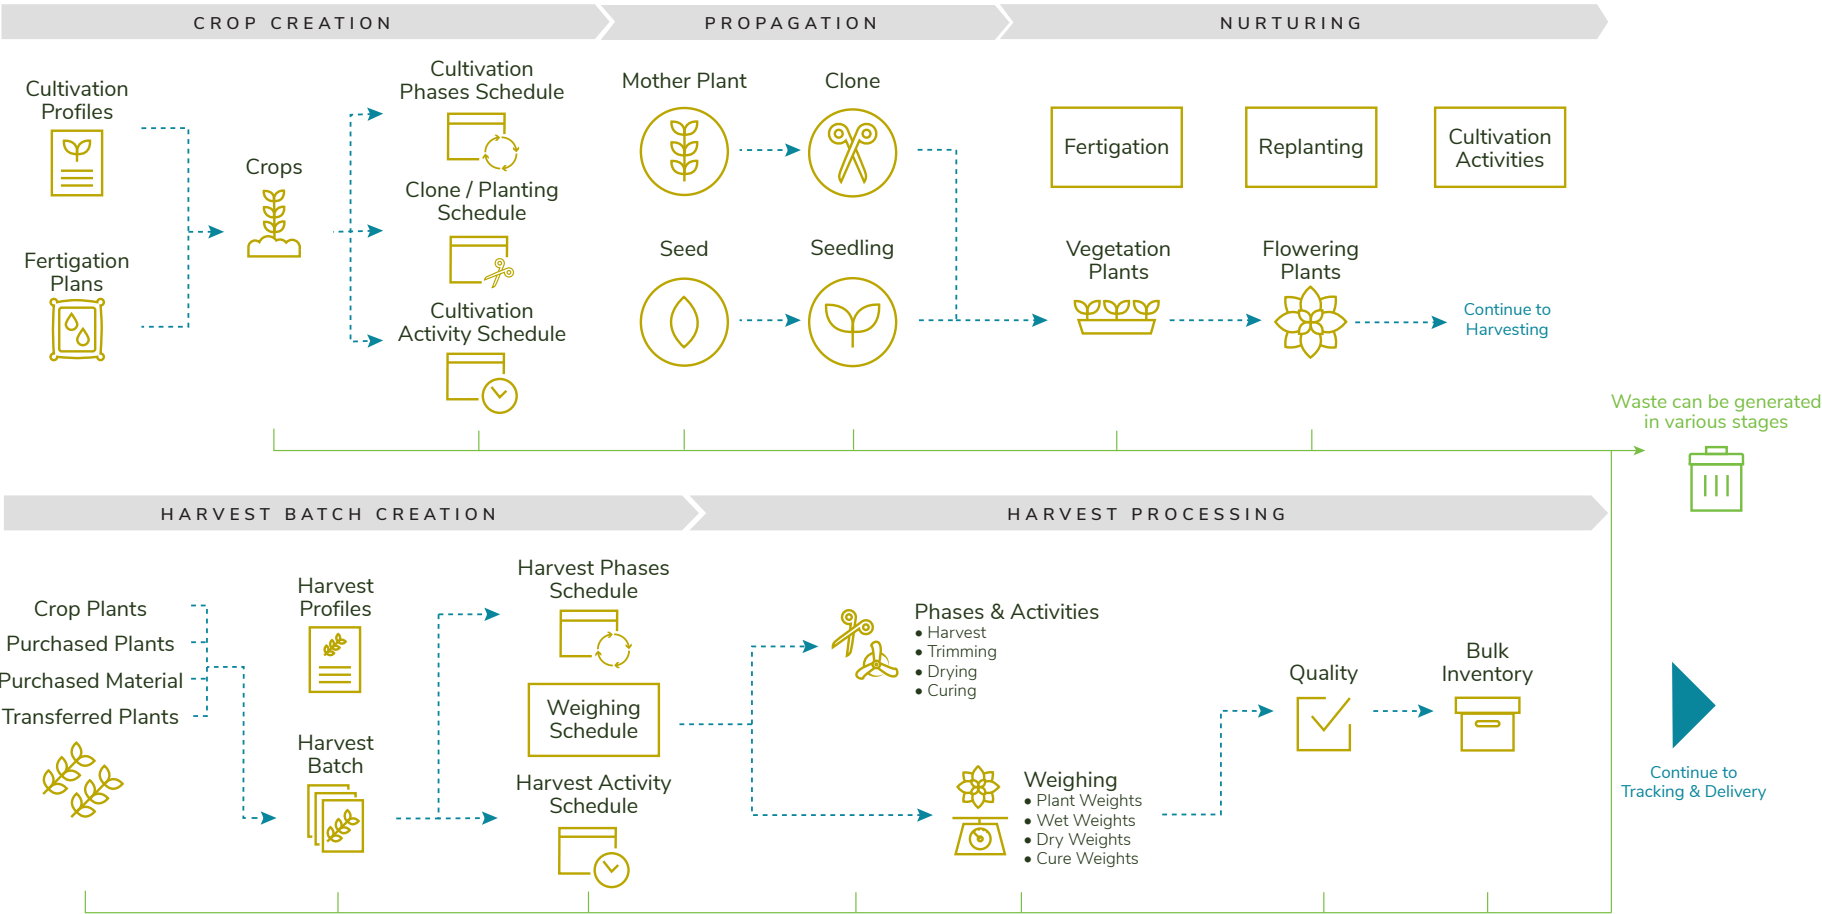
CROP CREATION

PROPAGATION

NURTURING

Cultivation Profiles

Fertigation Plans

Crops

Cultivation Phases Schedule

Clone / Planting Schedule

Cultivation Activity Schedule

Mother Plant

Clone

Seed

Seedling

Fertigation

Replanting

Cultivation Activities

Vegetation Plants

Flowering Plants

Continue to Harvesting

Waste can be generated in various stages

HARVEST BATCH CREATION

HARVEST PROCESSING

Crop Plants
Purchased Plants
Purchased Material
Transferred Plants

Harvest Profiles

Harvest Batch

Harvest Phases Schedule

Weighing Schedule

Harvest Activity Schedule

Phases & Activities
• Harvest
• Trimming
• Drying
• Curing

Weighing
• Plant Weights
• Wet Weights
• Dry Weights
• Cure Weights

Quality

Bulk Inventory

Continue to Tracking & Delivery